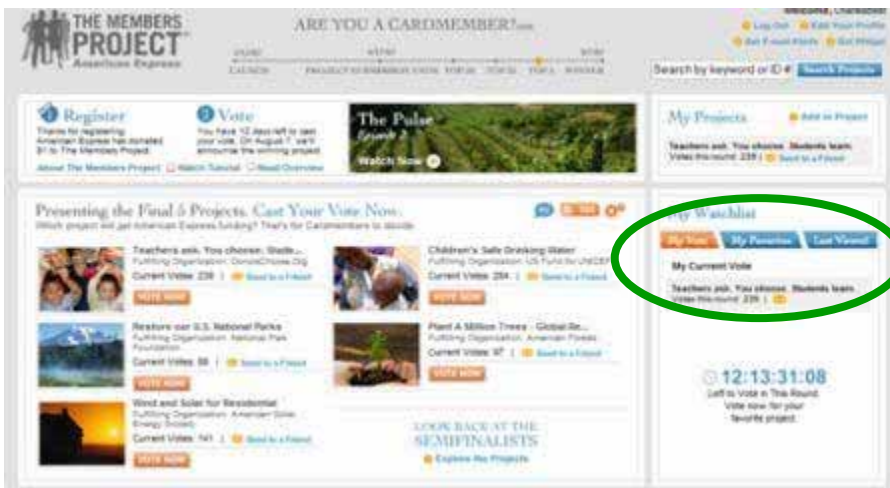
THE MEMBERS PROJECT
American Express

ARE YOU A CARDMEMBER?

LAUNCH PROJECT SUBMISSION ENDS TOP 25 TOP 10 TOP 5 WINNER

Welcome, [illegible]
Log Out Edit Your Profile
Get E-mail Alerts Get Widget
Search by keyword or ID # Search Projects

1 Register
Thanks for registering. American Express has donated $1 to The Members Project.

2 Vote
You have 12 days left to cast your vote. On August 7, we'll announce the winning project.

About The Members Project | Watch Tutorial | Read Overview

The Pulse
Episode 3
Watch Now

My Projects
Add a Project
Teachers ask. You choose. Students learn.
Votes this round: 239 | Send to a Friend

Presenting the Final 5 Projects. Cast Your Vote Now.
Which project will get American Express funding? That's for Cardmembers to decide.

Teachers ask. You choose. Stude...
Fulfilling Organization: DonorsChoose.Org
Current Votes: 239 | Send to a Friend
VOTE NOW

Children's Safe Drinking Water
Fulfilling Organization: US Fund for UNICEF
Current Votes: 254 | Send to a Friend
VOTE NOW

Restore our U.S. National Parks
Fulfilling Organization: National Park Foundation
Current Votes: 88 | Send to a Friend
VOTE NOW

Plant A Million Trees - Global Re...
Fulfilling Organization: American Forests
Current Votes: 97 | Send to a Friend
VOTE NOW

Wind and Solar for Residential
Fulfilling Organization: American Solar Energy Society
Current Votes: 141 | Send to a Friend
VOTE NOW

LOOK BACK AT THE SEMIFINALISTS
Explore the Projects

My Watchlist
My Vote My Favorites Last Viewed
My Current Vote
Teachers ask. You choose. Students learn.
Votes this round: 239 |

12:13:31:08
Left to Vote in This Round.
Vote now for your favorite project.